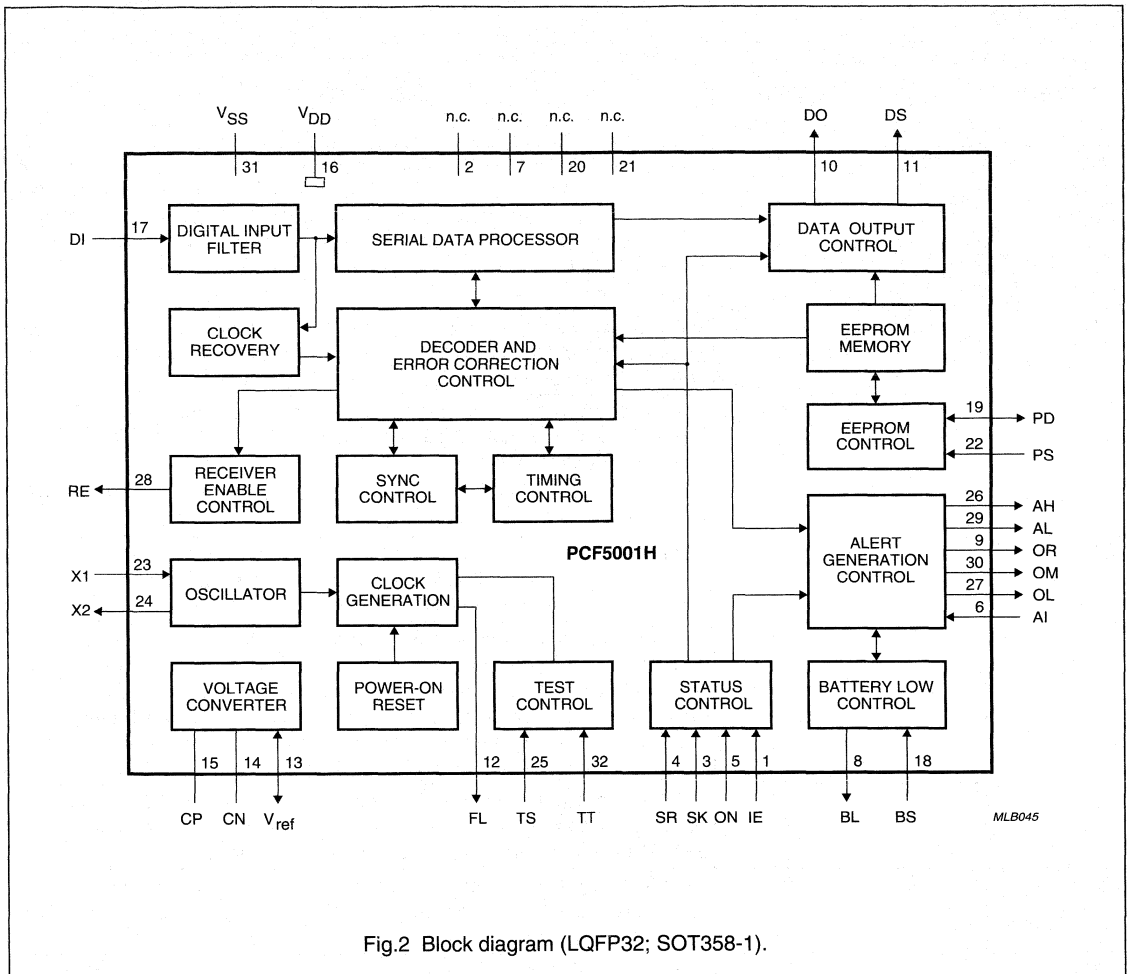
$V_{SS}$ 31
$V_{DD}$ 16
n.c. 2
n.c. 7
n.c. 20
n.c. 21
DO 10
DS 11

DI 17
DIGITAL INPUT FILTER
SERIAL DATA PROCESSOR
DATA OUTPUT CONTROL
CLOCK RECOVERY
DECODER AND ERROR CORRECTION CONTROL
EEPROM MEMORY
EEPROM CONTROL
19 PD
22 PS
RE 28
RECEIVER ENABLE CONTROL
SYNC CONTROL
TIMING CONTROL
ALERT GENERATION CONTROL
26 AH
29 AL
9 OR
30 OM
27 OL
6 AI
PCF5001H
X1 23
X2 24
OSCILLATOR
CLOCK GENERATION
VOLTAGE CONVERTER
POWER-ON RESET
TEST CONTROL
STATUS CONTROL
BATTERY LOW CONTROL
15 CP
14 CN
13 $V_{ref}$
12 FL
25 TS
32 TT
4 SR
3 SK
5 ON
1 IE
8 BL
18 BS
MLB045

Fig.2 Block diagram (LQFP32; SOT358-1).